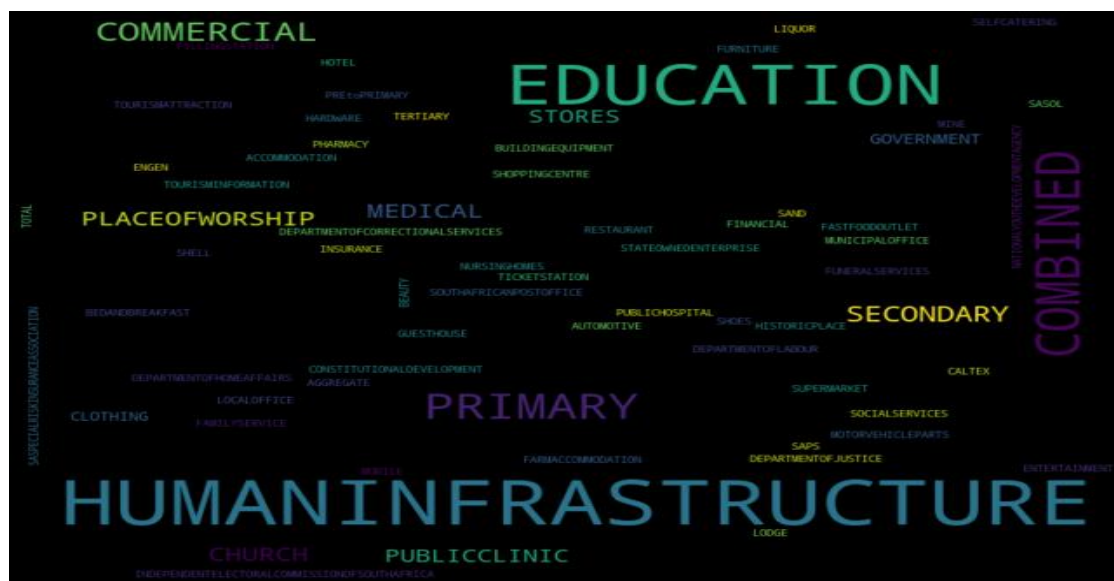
COMMERCIAL
POLLINGSTATION
HOTEL
FURNITURE
LIQUOR
SELFCATERING
EDUCATION
TOURISMATTRACTION
PREtoPRIMARY
HARDWARE
TERTIARY
STORES
SASOL
MINE
GOVERNMENT
PHARMACY
ACCOMMODATION
BUILDINGEQUIPMENT
ENGEN
SHOPPINGCENTRE
TOURISMINFORMATION
TOTAL
PLACEOFWORSHIP
MEDICAL
SAND
FINANCIAL
FASTFOODOUTLET
DEPARTMENTOFCORRECTIONALSERVICES
RESTAURANT
MUNICIPALOFFICE
COMBINED
NATIONALYOUTHDEVELOPMENTAGENCY
SHELL
INSURANCE
STATEOWNEDENTERPRISE
NURSINGHOMES
TICKETSTATION
FUNERALSERVICES
BEAUTY
SOUTHAFRICANPOSTOFFICE
BEDANDBREAKFAST
PUBLICHOSPITAL
SECONDARY
SHOES
AUTOMOTIVE
HISTORICPLACE
GUESTHOUSE
DEPARTMENTOFLABOUR
SASPECIALRISKINSURANCEASSOCIATION
CONSTITUTIONALDEVELOPMENT
DEPARTMENTOFHOMEAFFAIRS
AGGREGATE
CALTEX
SUPERMARKET
PRIMARY
LOCALOFFICE
CLOTHING
SOCIALSERVICES
FAMILYSERVICE
MOTORVEHICLEPARTS
SAPS
DEPARTMENTOFJUSTICE
MOBILE
FARMACCOMMODATION
ENTERTAINMENT
HUMANINFRASTRUCTURE
CHURCH
PUBLICCLINIC
LODGE
INDEPENDENTELECTORALCOMMISSIONOFSOUTHAFRICA